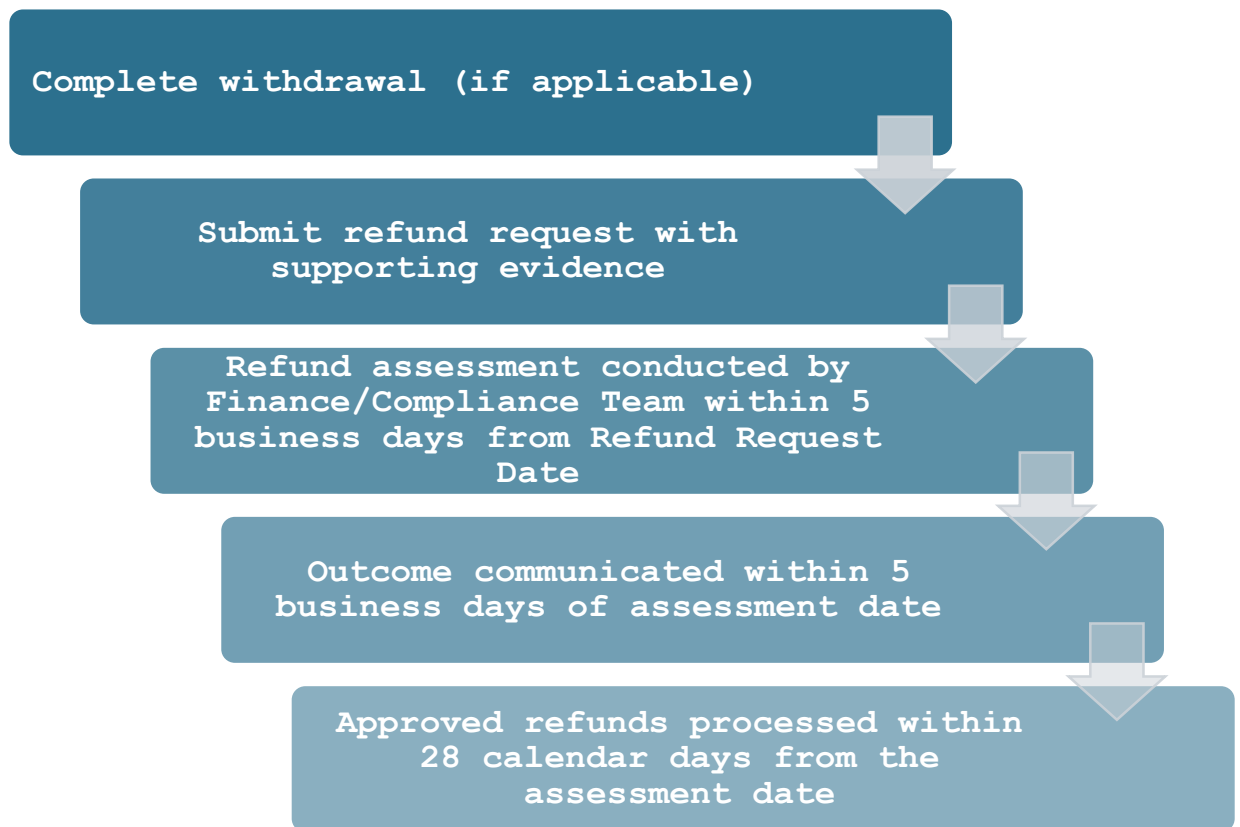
Complete withdrawal (if applicable)

Submit refund request with supporting evidence

Refund assessment conducted by Finance/Compliance Team within 5 business days from Refund Request Date

Outcome communicated within 5 business days of assessment date

Approved refunds processed within 28 calendar days from the assessment date